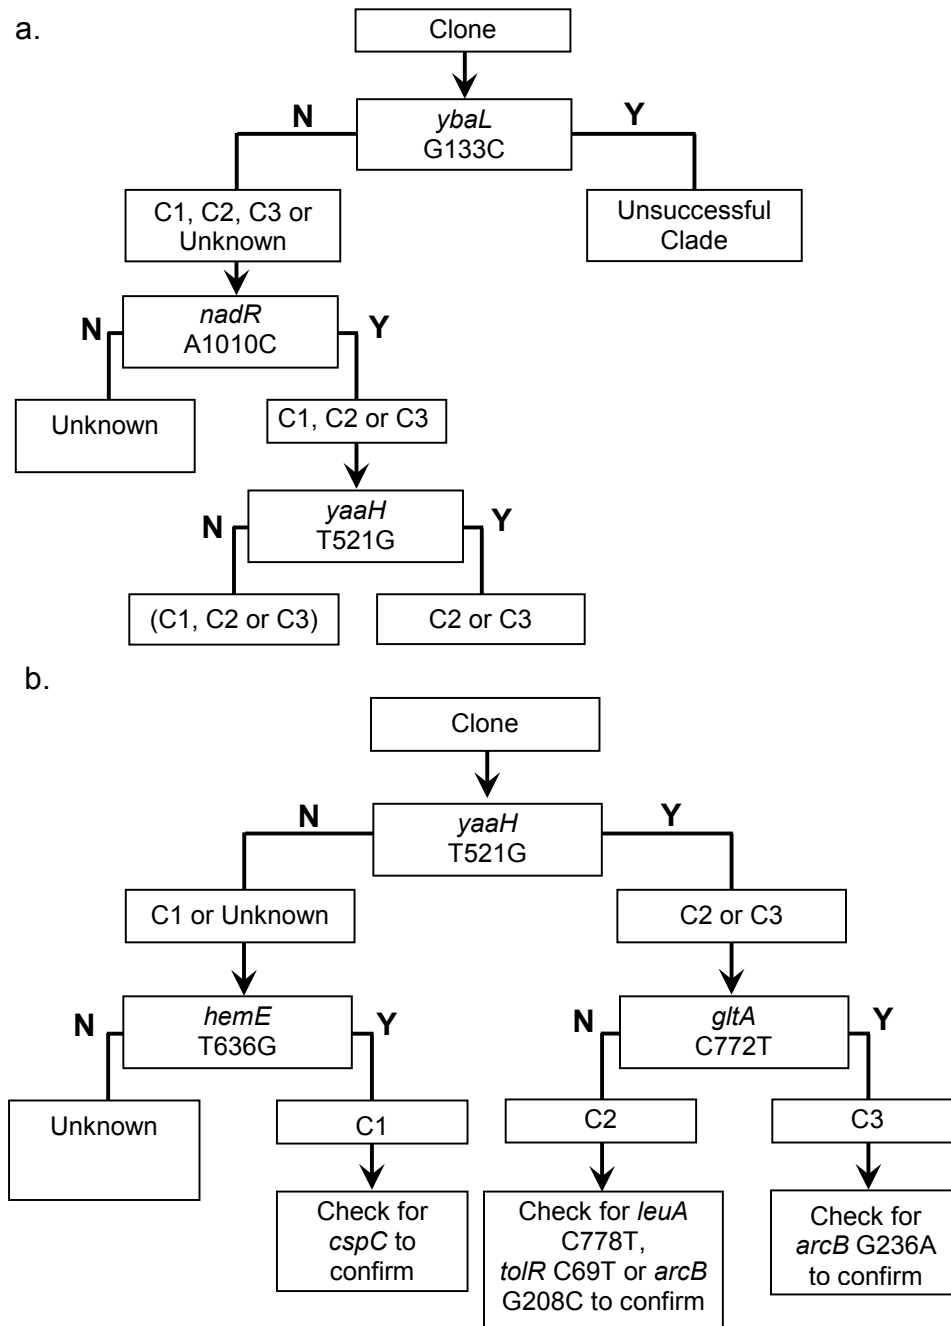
a.

Clone

N

ybaL
G133C

Y

C1, C2, C3 or Unknown

Unsuccessful Clade

N

nadR
A1010C

Y

Unknown

C1, C2 or C3

N

yaaH
T521G

Y

(C1, C2 or C3)

C2 or C3

b.

Clone

N

yaaH
T521G

Y

C1 or Unknown

C2 or C3

N

hemE
T636G

Y

N

gltA
C772T

Y

Unknown

C1

C2

C3

Check for cspC to confirm

Check for leuA C778T, tolR C69T or arcB G208C to confirm

Check for arcB G236A to confirm